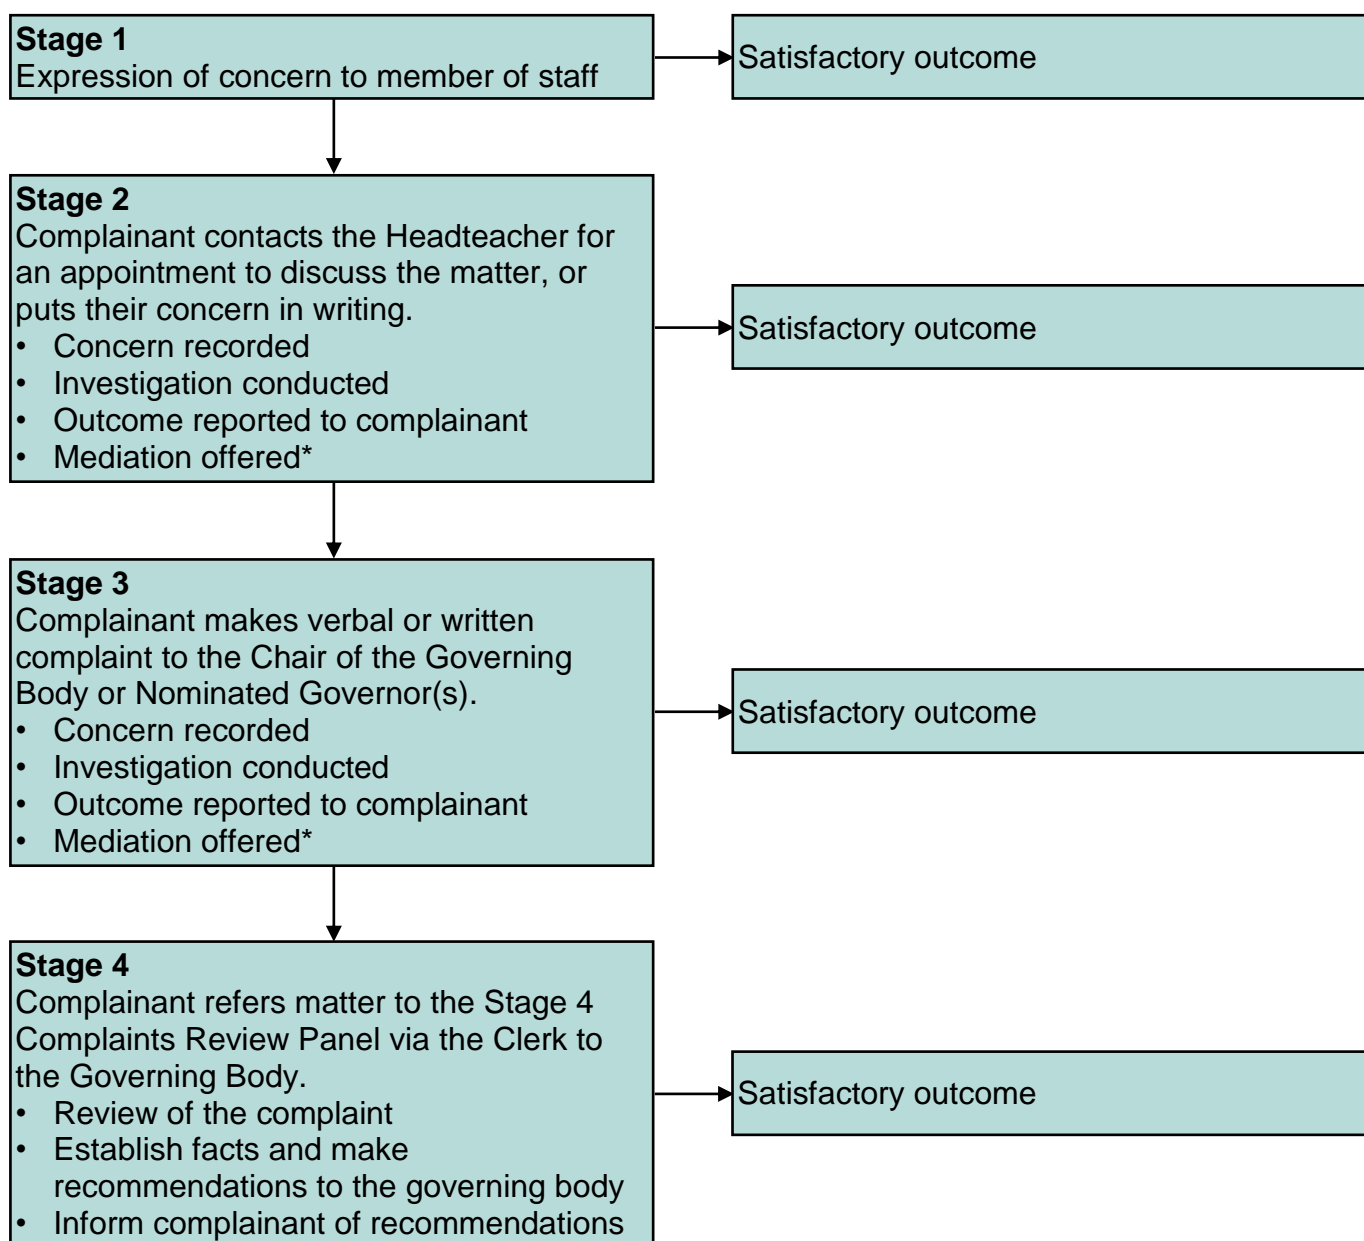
**Stage 1**
Expression of concern to member of staff

Satisfactory outcome

**Stage 2**
Complainant contacts the Headteacher for an appointment to discuss the matter, or puts their concern in writing.
- Concern recorded
- Investigation conducted
- Outcome reported to complainant
- Mediation offered*

Satisfactory outcome

**Stage 3**
Complainant makes verbal or written complaint to the Chair of the Governing Body or Nominated Governor(s).
- Concern recorded
- Investigation conducted
- Outcome reported to complainant
- Mediation offered*

Satisfactory outcome

**Stage 4**
Complainant refers matter to the Stage 4 Complaints Review Panel via the Clerk to the Governing Body.
- Review of the complaint
- Establish facts and make recommendations to the governing body
- Inform complainant of recommendations

Satisfactory outcome